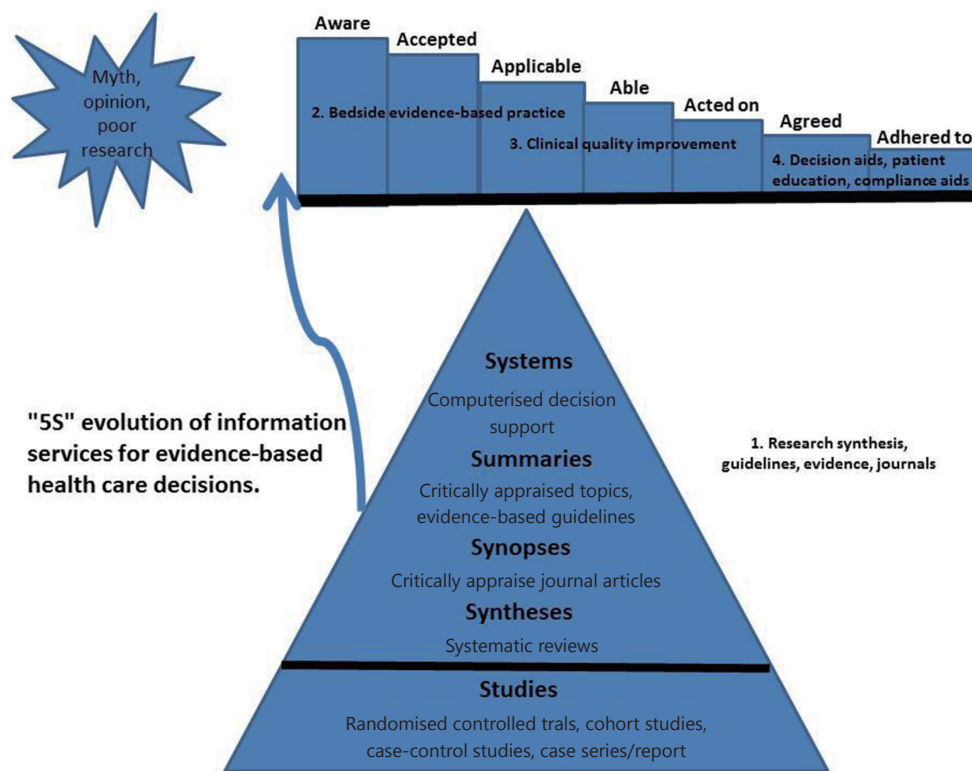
Myth, opinion, poor research

Aware
Accepted
Applicable
Able
Acted on
Agreed
Adhered to

2. Bedside evidence-based practice
3. Clinical quality improvement
4. Decision aids, patient education, compliance aids

"5S" evolution of information services for evidence-based health care decisions.

Systems
Computerised decision support
Summaries
Critically appraised topics, evidence-based guidelines
Synopses
Critically appraise journal articles
Syntheses
Systematic reviews
Studies
Randomised controlled trals, cohort studies, case-control studies, case series/report

1. Research synthesis, guidelines, evidence, journals